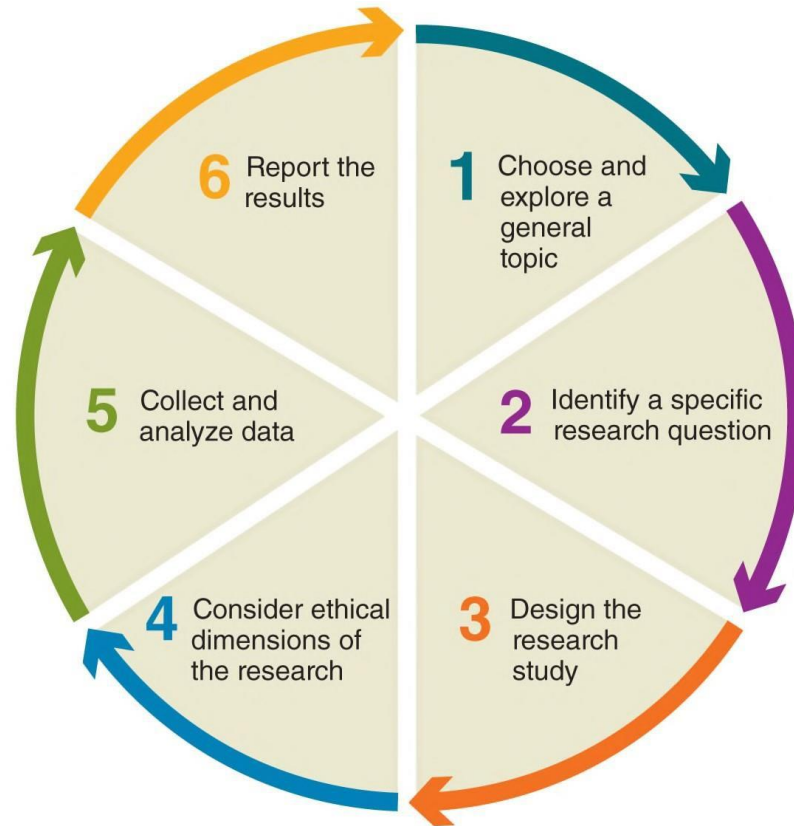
1 Choose and explore a general topic

2 Identify a specific research question

3 Design the research study

4 Consider ethical dimensions of the research

5 Collect and analyze data

6 Report the results